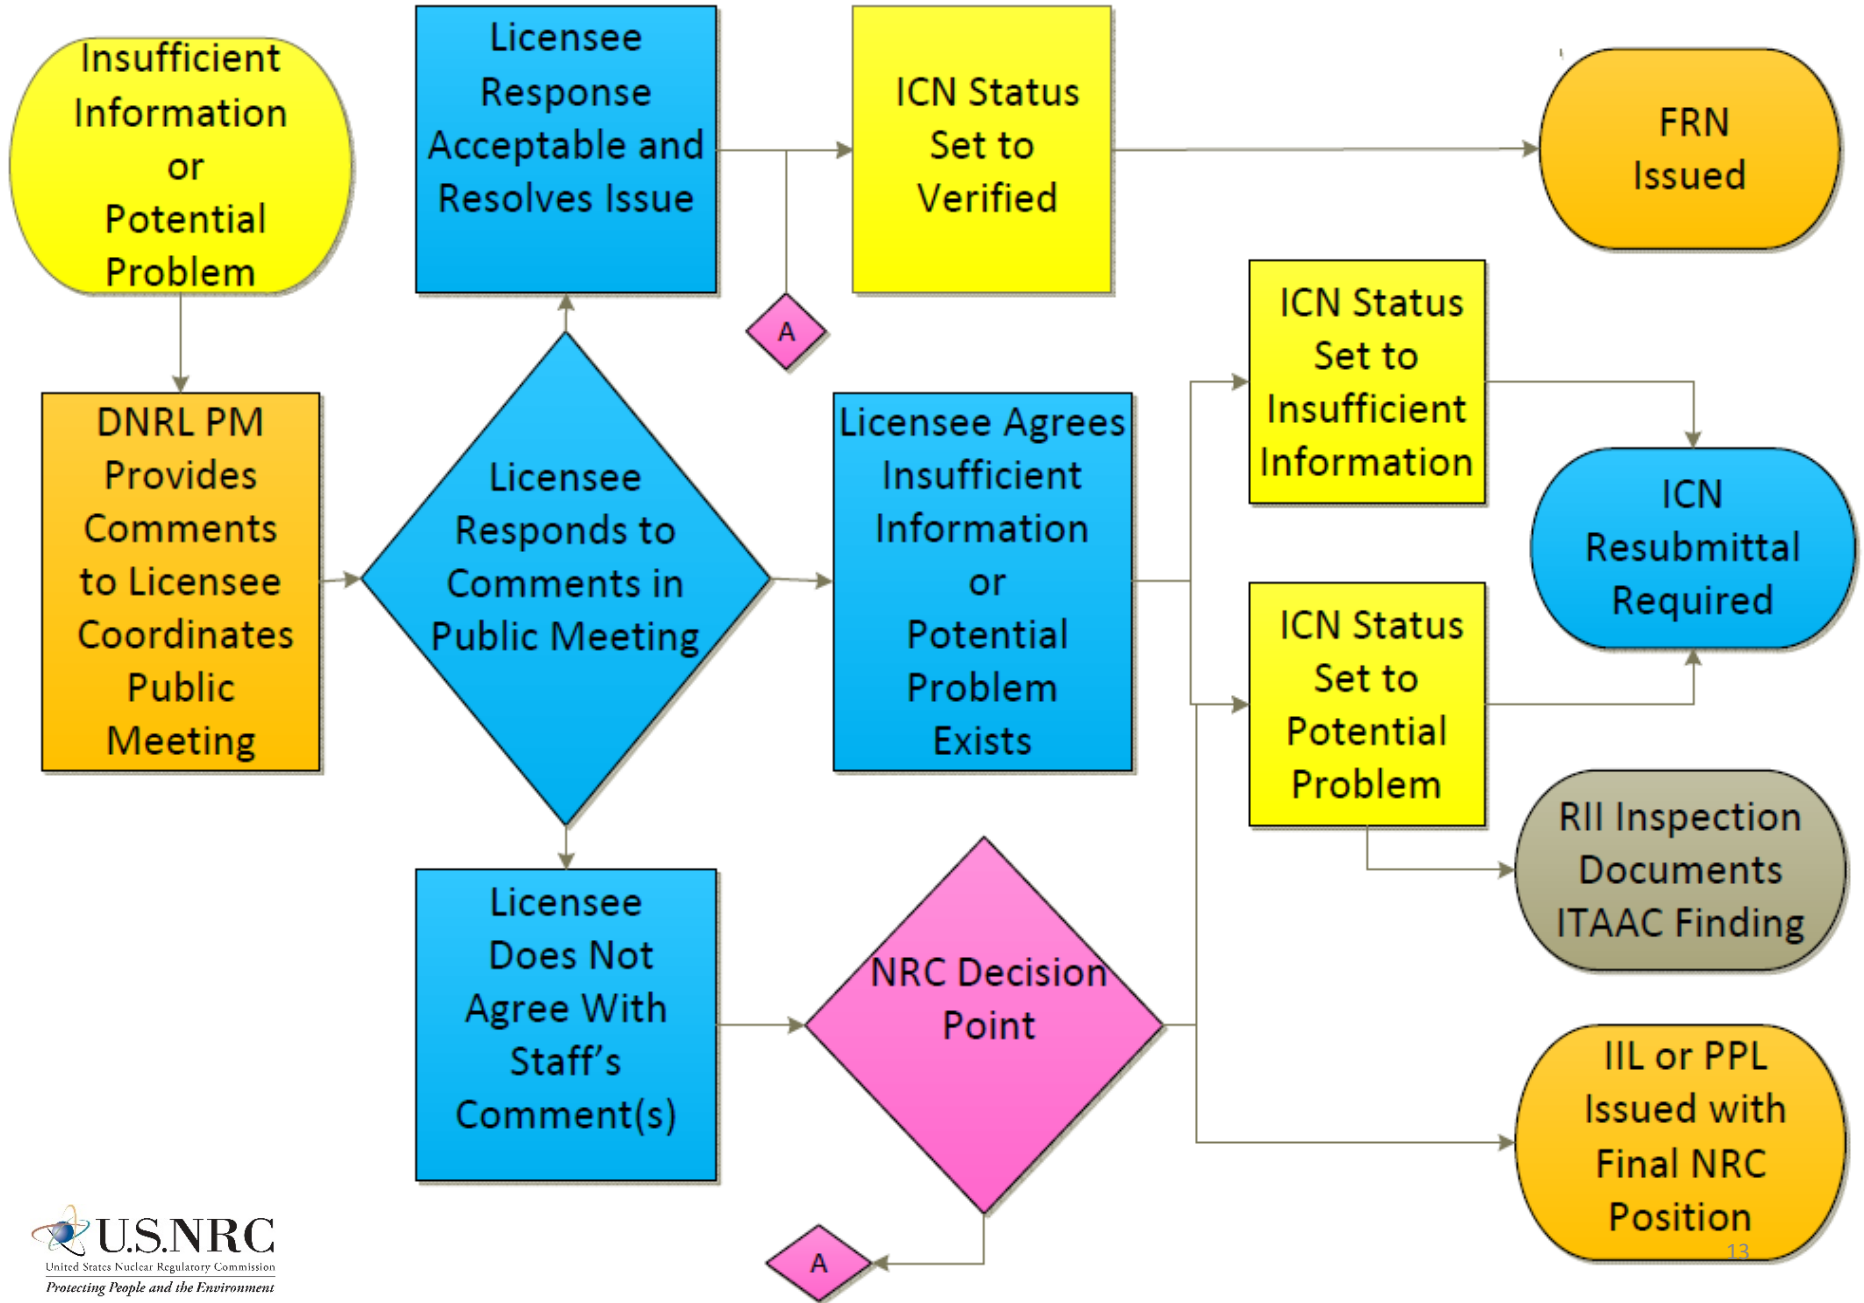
Insufficient Information or Potential Problem

DNRL PM Provides Comments to Licensee Coordinates Public Meeting

Licensee Responds to Comments in Public Meeting

Licensee Response Acceptable and Resolves Issue

A

ICN Status Set to Verified

FRN Issued

Licensee Agrees Insufficient Information or Potential Problem Exists

ICN Status Set to Insufficient Information

ICN Resubmittal Required

ICN Status Set to Potential Problem

RII Inspection Documents ITAAC Finding

Licensee Does Not Agree With Staff's Comment(s)

NRC Decision Point

A

IIL or PPL Issued with Final NRC Position

U.S.NRC
United States Nuclear Regulatory Commission
Protecting People and the Environment

13